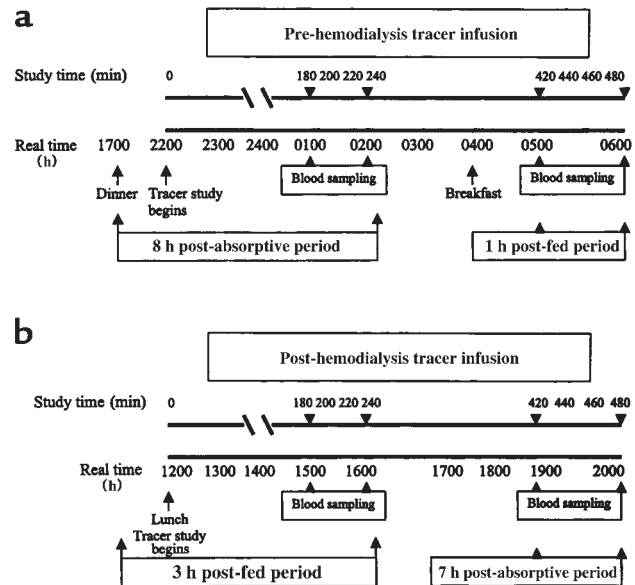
a

Pre-hemodialysis tracer infusion

Study time (min) 0 180 200 220 240 420 440 460 480

Real time (h) 1700 2200 2300 2400 0100 0200 0300 0400 0500 0600

Dinner

Tracer study begins

Blood sampling

Breakfast

Blood sampling

8 h post-absorptive period

1 h post-fed period

b

Post-hemodialysis tracer infusion

Study time (min) 0 180 200 220 240 420 440 460 480

Real time (h) 1200 1300 1400 1500 1600 1700 1800 1900 2000

Lunch

Tracer study begins

Blood sampling

Blood sampling

3 h post-fed period

7 h post-absorptive period